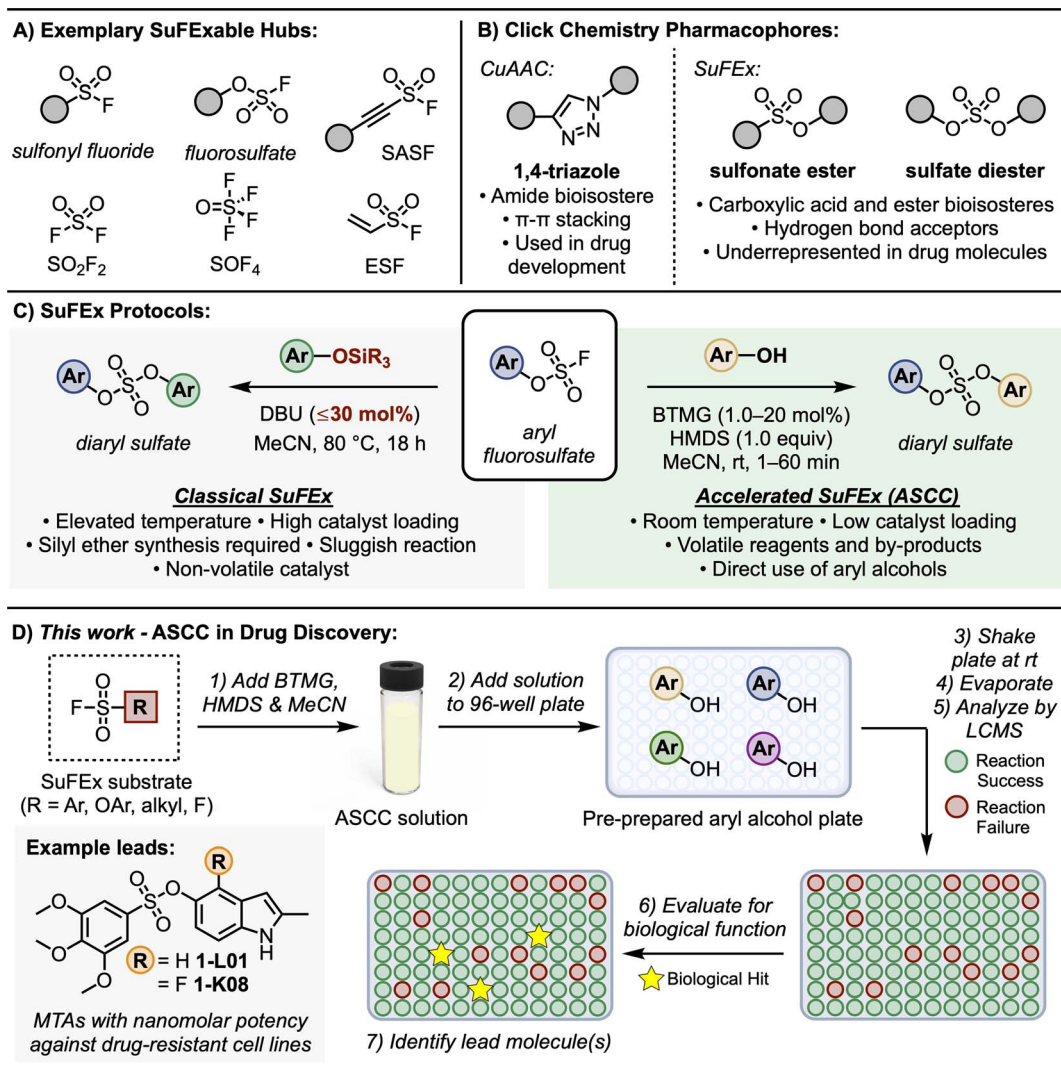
A) Exemplary SuFExable Hubs:

sulfonyl fluoride
fluorosulfate
SASF
$SO_2F_2$
$SOF_4$
ESF

B) Click Chemistry Pharmacophores:

CuAAC:
N N N
1,4-triazole
• Amide bioisostere
• π-π stacking
• Used in drug development

SuFEx:
sulfonate ester
sulfate diester
• Carboxylic acid and ester bioisosteres
• Hydrogen bond acceptors
• Underrepresented in drug molecules

C) SuFEx Protocols:

Ar—OSiR$_3$
DBU (≤30 mol%)
MeCN, 80 °C, 18 h
diaryl sulfate

aryl fluorosulfate

Ar—OH
BTMG (1.0–20 mol%)
HMDS (1.0 equiv)
MeCN, rt, 1–60 min
diaryl sulfate

Classical SuFEx
• Elevated temperature • High catalyst loading
• Silyl ether synthesis required • Sluggish reaction
• Non-volatile catalyst

Accelerated SuFEx (ASCC)
• Room temperature • Low catalyst loading
• Volatile reagents and by-products
• Direct use of aryl alcohols

D) This work - ASCC in Drug Discovery:

F—S—R
SuFEx substrate
(R = Ar, OAr, alkyl, F)

1) Add BTMG, HMDS & MeCN
ASCC solution
2) Add solution to 96-well plate
Pre-prepared aryl alcohol plate
3) Shake plate at rt
4) Evaporate
5) Analyze by LCMS
Reaction Success
Reaction Failure

Example leads:
R = H 1-L01
= F 1-K08
MTAs with nanomolar potency against drug-resistant cell lines

6) Evaluate for biological function
Biological Hit
7) Identify lead molecule(s)